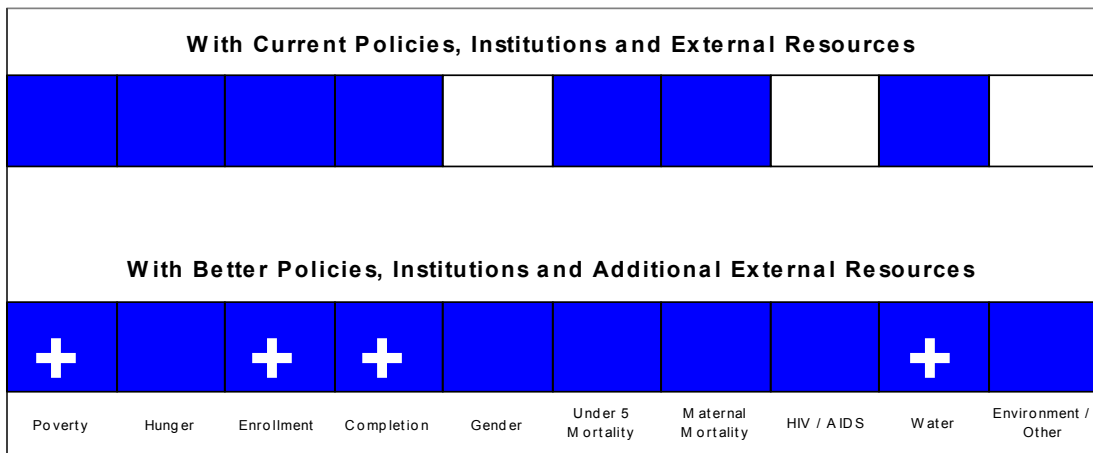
With Current Policies, Institutions and External Resources

With Better Policies, Institutions and Additional External Resources

+ + + +

| Poverty | Hunger | Enrollment | Completion | Gender | Under 5 Mortality | Maternal Mortality | HIV / AIDS | Water | Environment / Other |
|---|---|---|---|---|---|---|---|---|---|